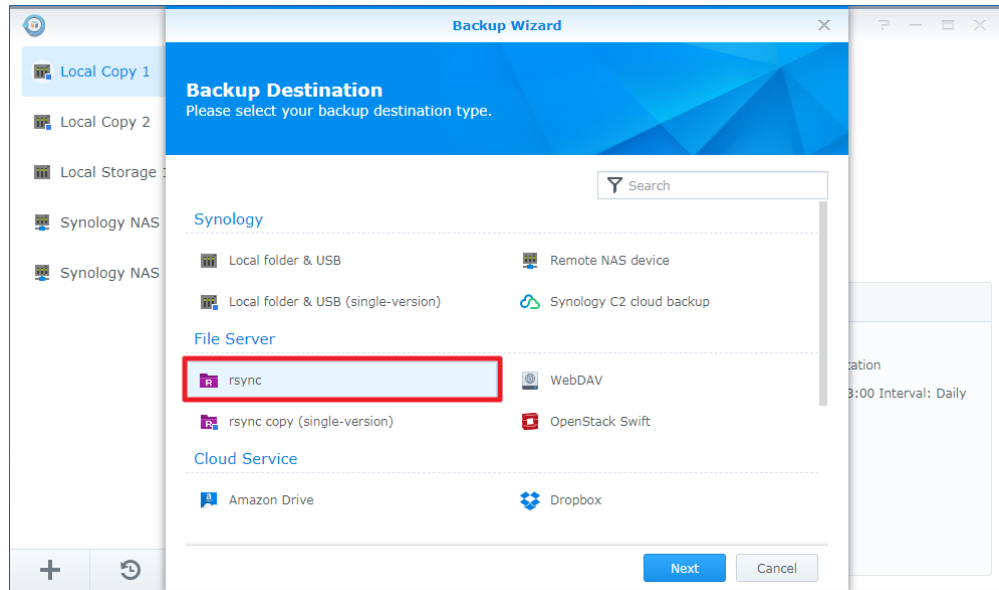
Local Copy 1

Local Copy 2

Local Storage 1

Synology NAS

Synology NAS

Backup Wizard

Backup Destination
Please select your backup destination type.

Search

Synology

Local folder & USB

Remote NAS device

Local folder & USB (single-version)

Synology C2 cloud backup

File Server

rsync

WebDAV

rsync copy (single-version)

OpenStack Swift

Cloud Service

Amazon Drive

Dropbox

Next

Cancel

tation

3:00 Interval: Daily